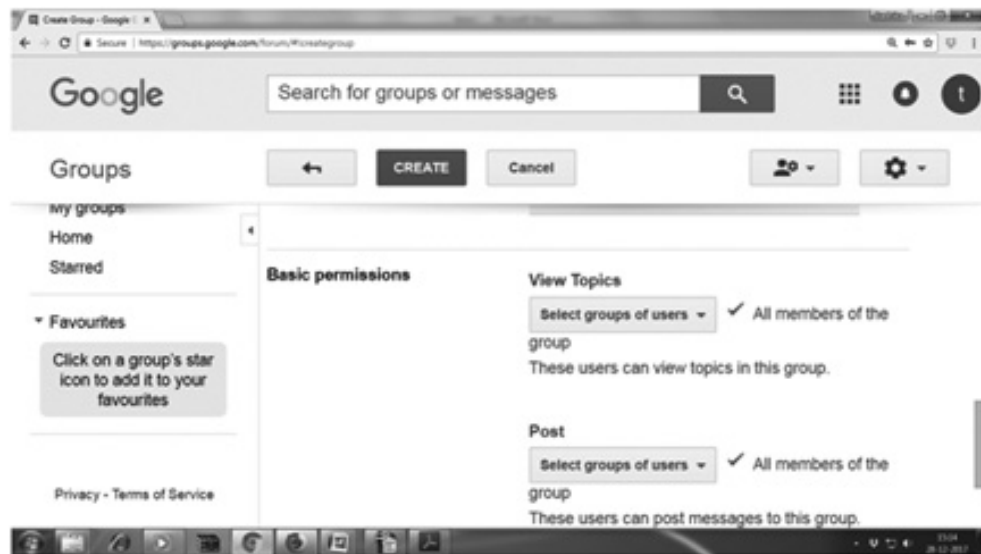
Create Group - Google ×

Secure | https://groups.google.com/forum/#!creategroup

Google

Search for groups or messages

t

Groups

CREATE

Cancel

My groups

Home

Starred

▾ Favourites

Click on a group's star icon to add it to your favourites

Privacy - Terms of Service

Basic permissions

View Topics

Select groups of users ▾ ✓ All members of the group

These users can view topics in this group.

Post

Select groups of users ▾ ✓ All members of the group

These users can post messages to this group.